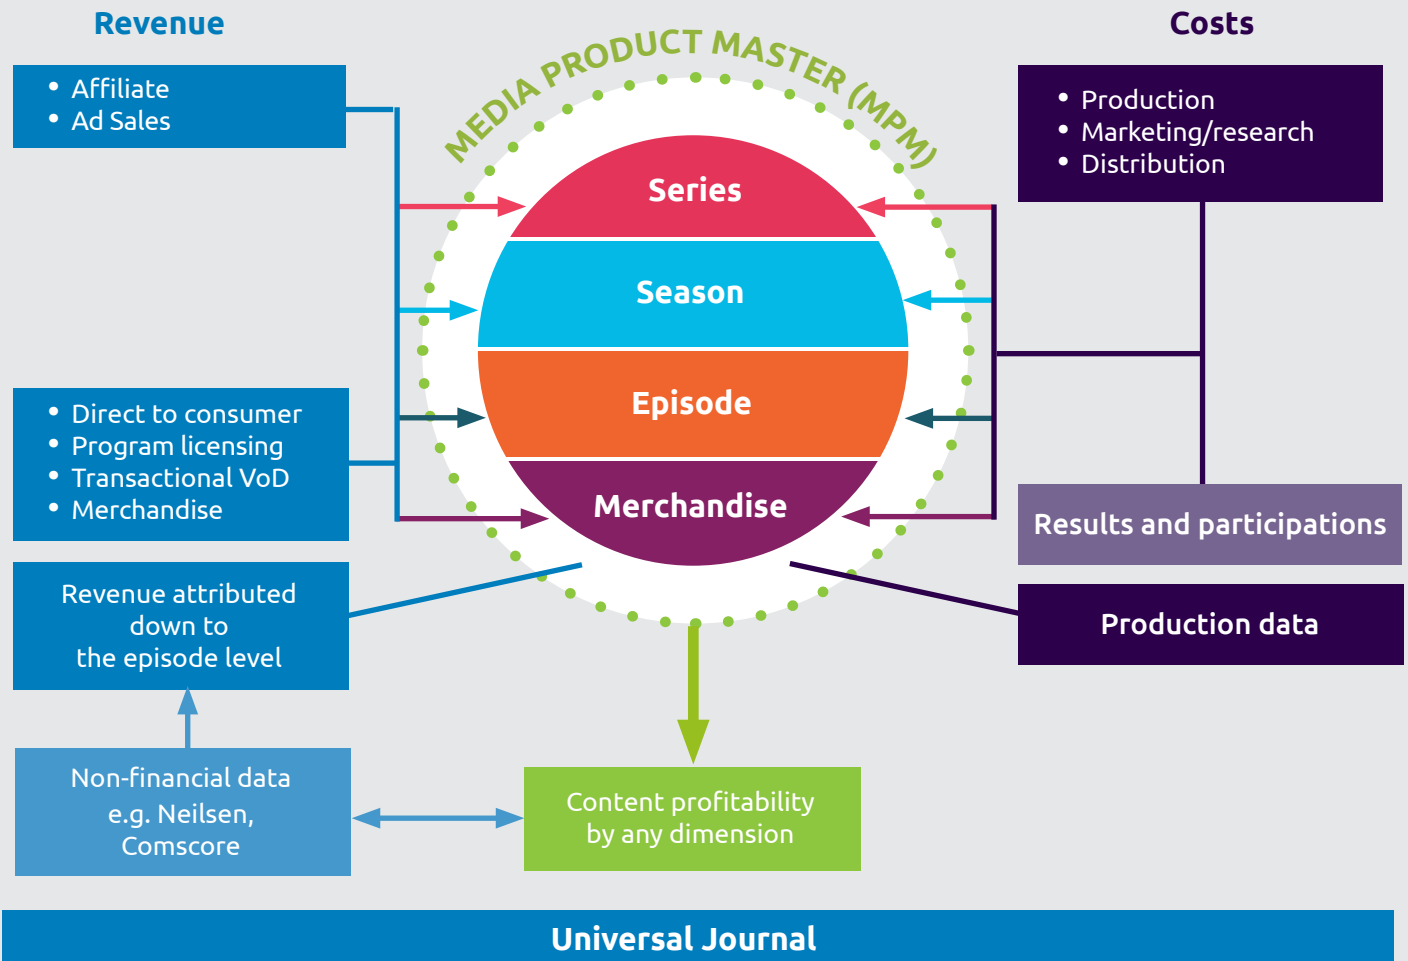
Revenue

- Affiliate
- Ad Sales

MEDIA PRODUCT MASTER (MPM)

Costs

- Production
- Marketing/research
- Distribution

Series

Season

Episode

Merchandise

- Direct to consumer
- Program licensing
- Transactional VoD
- Merchandise

Results and participations

Revenue attributed down to the episode level

Production data

Non-financial data e.g. Neilsen, Comscore

Content profitability by any dimension

Universal Journal